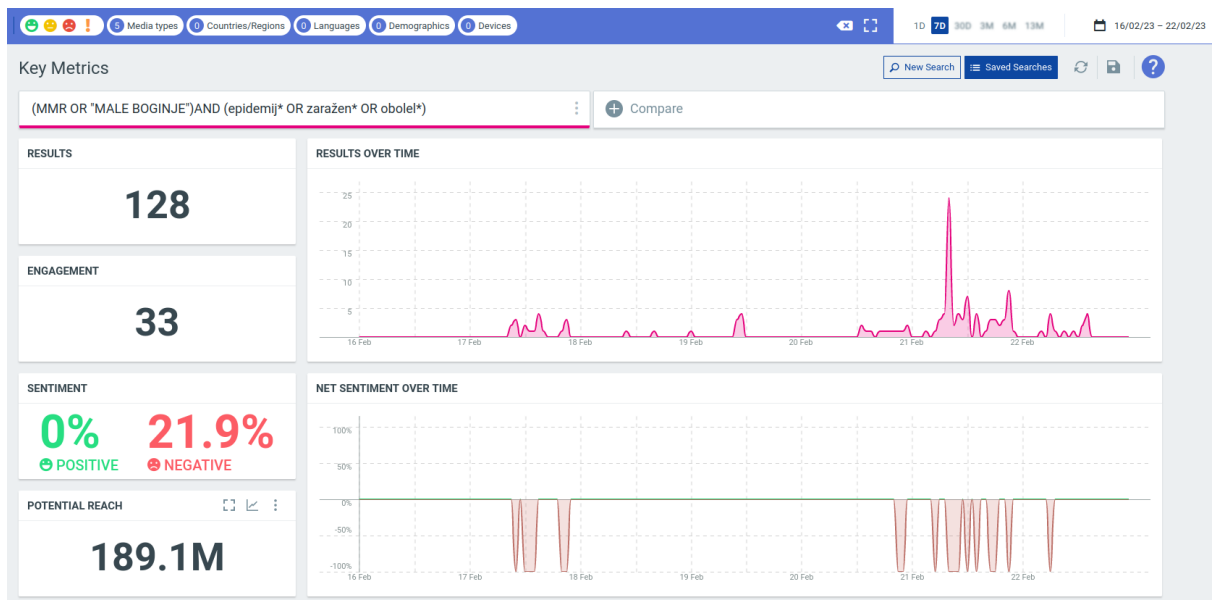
! 5 Media types 0 Countries/Regions 0 Languages 0 Demographics 0 Devices

1D 7D 30D 3M 6M 13M

16/02/23 – 22/02/23

Key Metrics

New Search Saved Searches

(MMR OR "MALE BOGINJE")AND (epidemij* OR zaražen* OR obolel*)

Compare

RESULTS

128

ENGAGEMENT

33

SENTIMENT

0% POSITIVE

21.9% NEGATIVE

POTENTIAL REACH

189.1M

RESULTS OVER TIME

25
20
15
10
5

16 Feb 17 Feb 18 Feb 19 Feb 20 Feb 21 Feb 22 Feb

NET SENTIMENT OVER TIME

100%
50%
0%
-50%
-100%

16 Feb 17 Feb 18 Feb 19 Feb 20 Feb 21 Feb 22 Feb